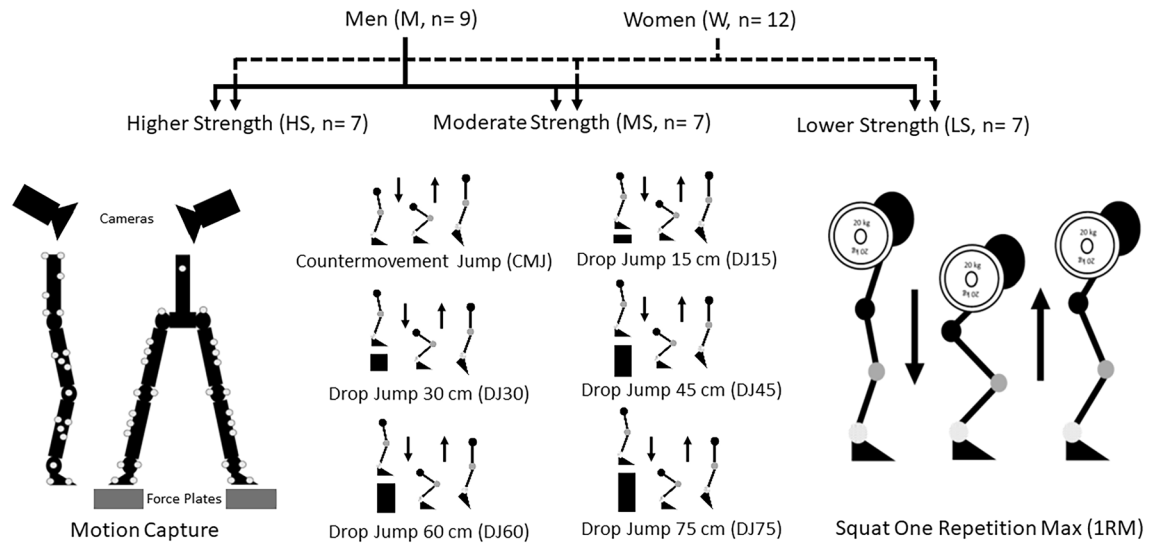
Men (M, n= 9)

Women (W, n= 12)

Higher Strength (HS, n= 7)

Moderate Strength (MS, n= 7)

Lower Strength (LS, n= 7)

Cameras

Force Plates

Motion Capture

Countermovement Jump (CMJ)

Drop Jump 15 cm (DJ15)

Drop Jump 30 cm (DJ30)

Drop Jump 45 cm (DJ45)

Drop Jump 60 cm (DJ60)

Drop Jump 75 cm (DJ75)

20 kg

20 kg

20 kg

Squat One Repetition Max (1RM)